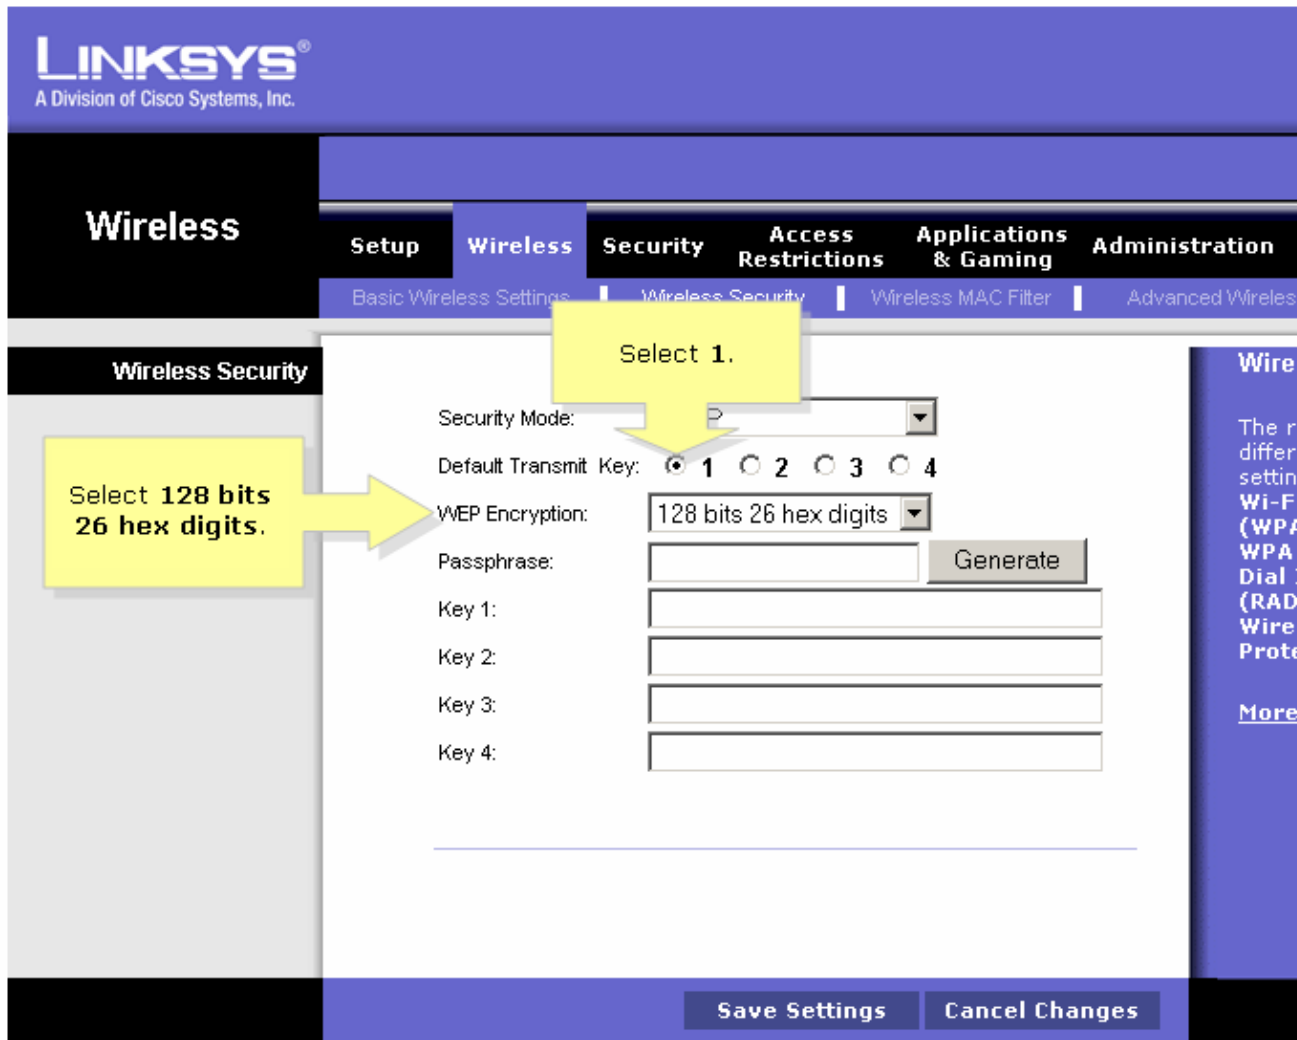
LINKSYS®
A Division of Cisco Systems, Inc.

Wireless

Setup | Wireless | Security | Access Restrictions | Applications & Gaming | Administration

Basic Wireless Settings | Wireless Security | Wireless MAC Filter | Advanced Wireles

Wireless Security

Select 1.

Select 128 bits 26 hex digits.

Security Mode: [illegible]P

Default Transmit Key: 1 2 3 4

WEP Encryption: 128 bits 26 hex digits

Passphrase: Generate

Key 1:

Key 2:

Key 3:

Key 4:

Wire

The r
differ
settin
Wi-F
(WPA
WPA
Dial
(RAD
Wire
Prote

More

Save Settings
Cancel Changes